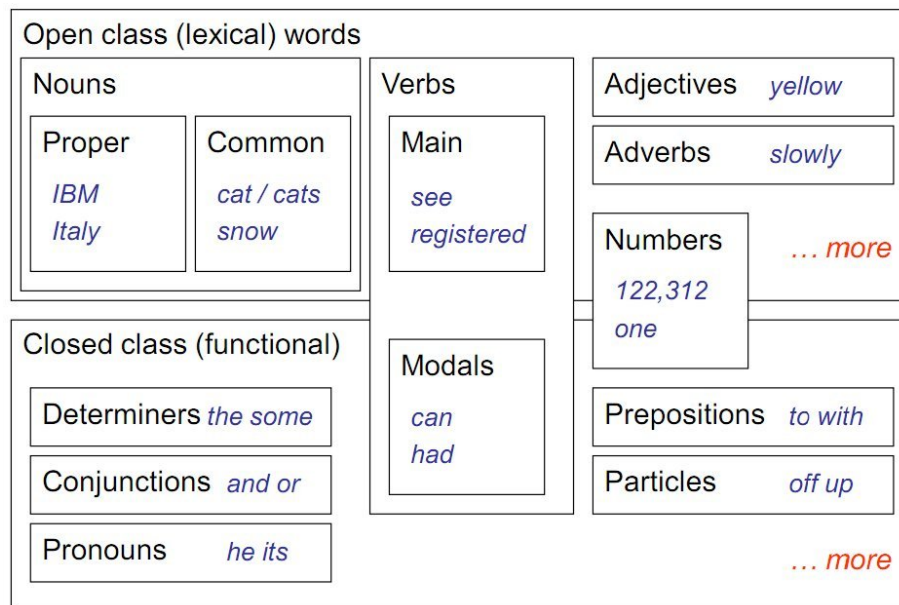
Open class (lexical) words

Nouns

Proper
IBM
Italy

Common
cat / cats
snow

Verbs

Main
see
registered

Adjectives yellow

Adverbs slowly

Numbers
122,312
one

... more

Closed class (functional)

Modals
can
had

Determiners the some

Conjunctions and or

Pronouns he its

Prepositions to with

Particles off up

... more